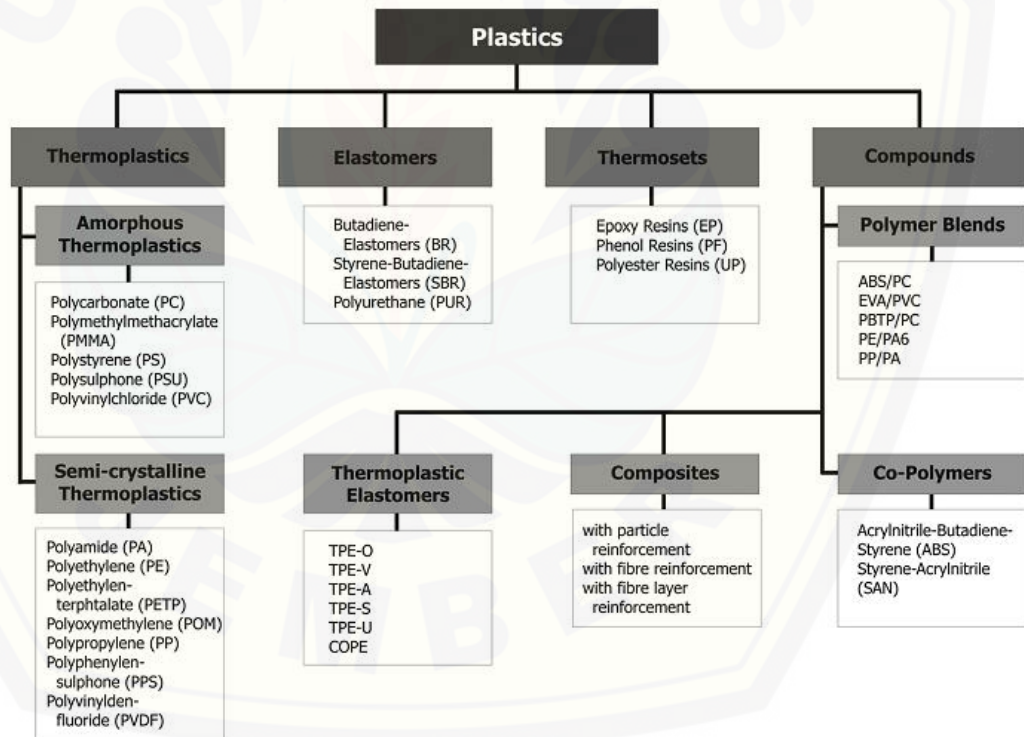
Plastics

Thermoplastics

Amorphous Thermoplastics

Polycarbonate (PC)
Polymethylmethacrylate (PMMA)
Polystyrene (PS)
Polysulphone (PSU)
Polyvinylchloride (PVC)

Semi-crystalline Thermoplastics

Polyamide (PA)
Polyethylene (PE)
Polyethylenterphtalate (PETP)
Polyoxymethylene (POM)
Polypropylene (PP)
Polyphenylensulphone (PPS)
Polyvinyldenfluoride (PVDF)

Elastomers

Butadiene-Elastomers (BR)
Styrene-Butadiene-Elastomers (SBR)
Polyurethane (PUR)

Thermosets

Epoxy Resins (EP)
Phenol Resins (PF)
Polyester Resins (UP)

Compounds

Polymer Blends

ABS/PC
EVA/PVC
PBTP/PC
PE/PA6
PP/PA

Thermoplastic Elastomers

TPE-O
TPE-V
TPE-A
TPE-S
TPE-U
COPE

Composites

with particle reinforcement
with fibre reinforcement
with fibre layer reinforcement

Co-Polymers

Acrylnitrile-Butadiene-Styrene (ABS)
Styrene-Acrylnitrile (SAN)